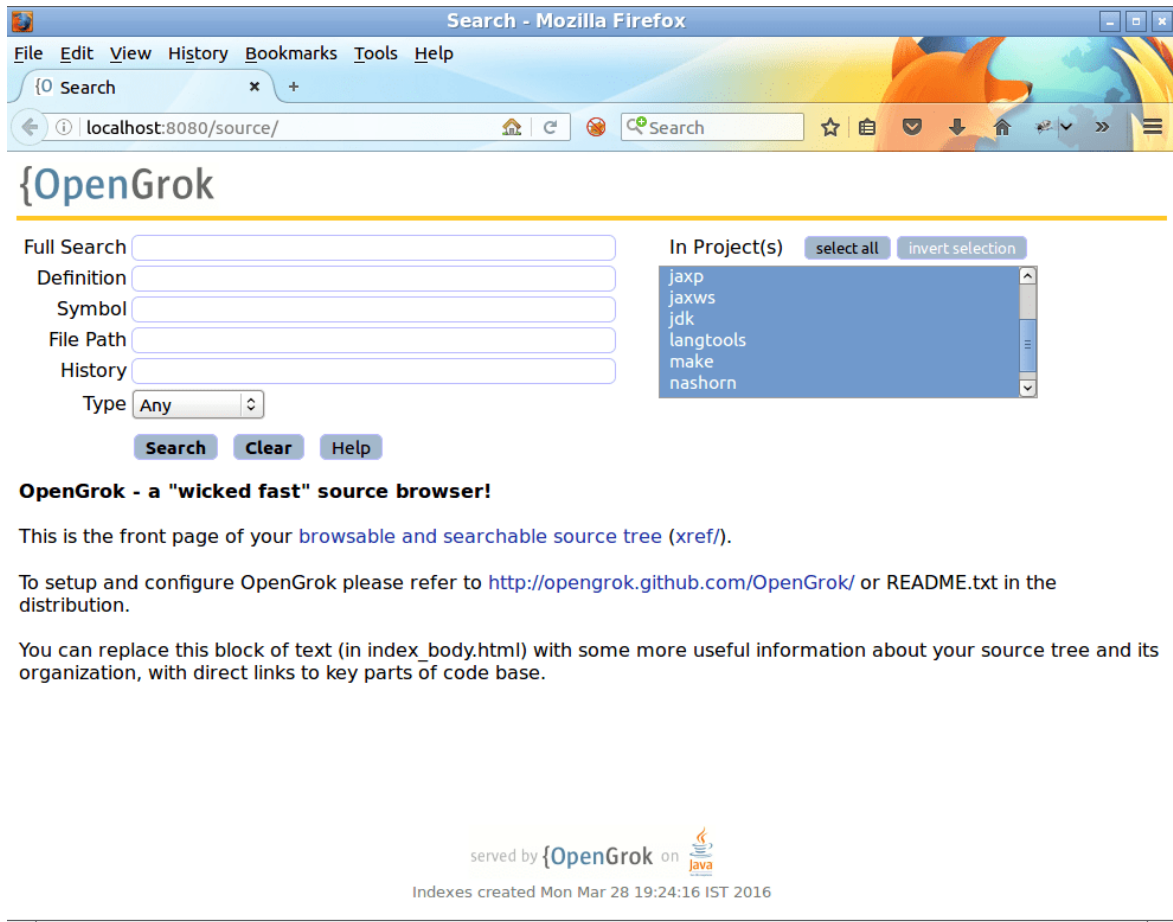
Search - Mozilla Firefox

File Edit View History Bookmarks Tools Help

{O Search ×   +

localhost:8080/source/

Search

{OpenGrok

Full Search
Definition
Symbol
File Path
History
Type Any

Search Clear Help

In Project(s) select all invert selection

jaxp
jaxws
jdk
langtools
make
nashorn

**OpenGrok - a "wicked fast" source browser!**

This is the front page of your browsable and searchable source tree (xref/).

To setup and configure OpenGrok please refer to http://opengrok.github.com/OpenGrok/ or README.txt in the distribution.

You can replace this block of text (in index_body.html) with some more useful information about your source tree and its organization, with direct links to key parts of code base.

served by {OpenGrok on Java

Indexes created Mon Mar 28 19:24:16 IST 2016